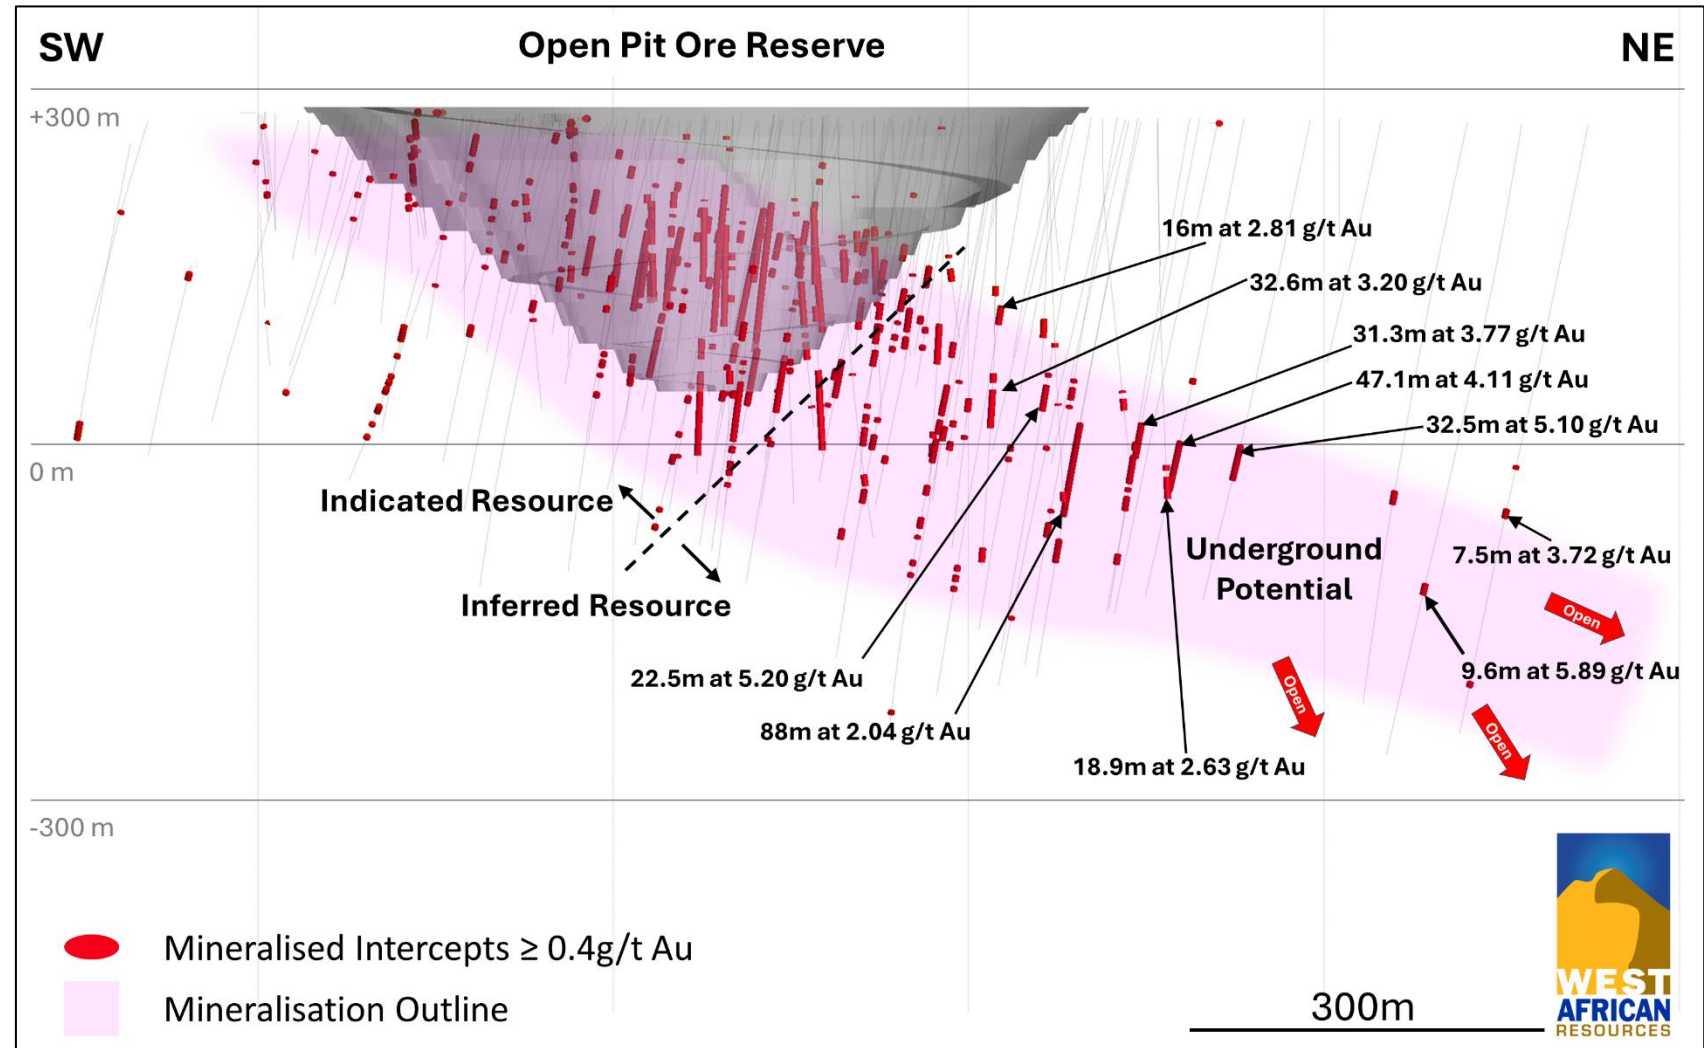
SW

Open Pit Ore Reserve

NE

+300 m

0 m

-300 m

16m at 2.81 g/t Au

32.6m at 3.20 g/t Au

31.3m at 3.77 g/t Au

47.1m at 4.11 g/t Au

32.5m at 5.10 g/t Au

Indicated Resource

Inferred Resource

Underground Potential

7.5m at 3.72 g/t Au

Open

9.6m at 5.89 g/t Au

Open

Open

22.5m at 5.20 g/t Au

88m at 2.04 g/t Au

18.9m at 2.63 g/t Au

Mineralised Intercepts ≥ 0.4g/t Au

Mineralisation Outline

300m

WEST AFRICAN RESOURCES